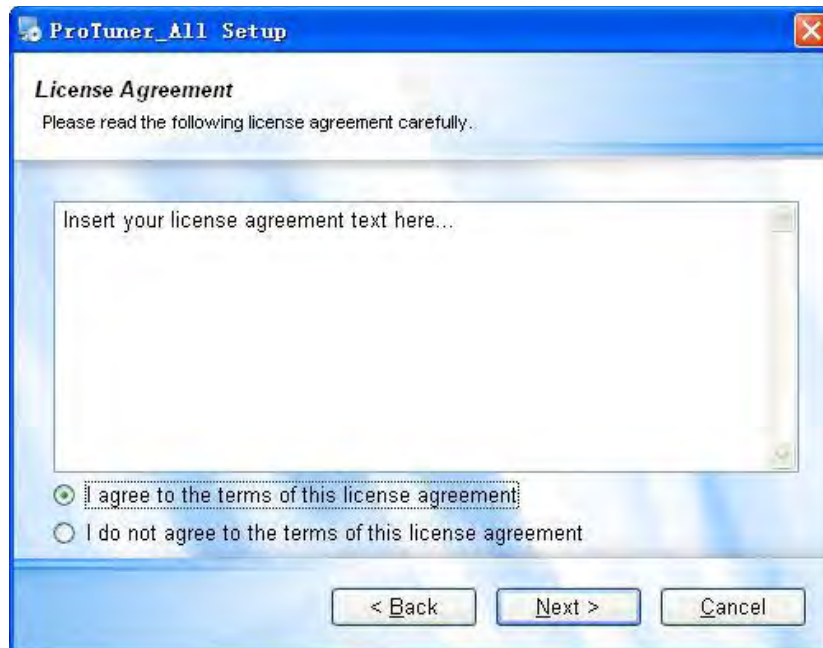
ProTuner_All Setup

License Agreement

Please read the following license agreement carefully.

Insert your license agreement text here...

I agree to the terms of this license agreement

I do not agree to the terms of this license agreement

< Back

Next >

Cancel